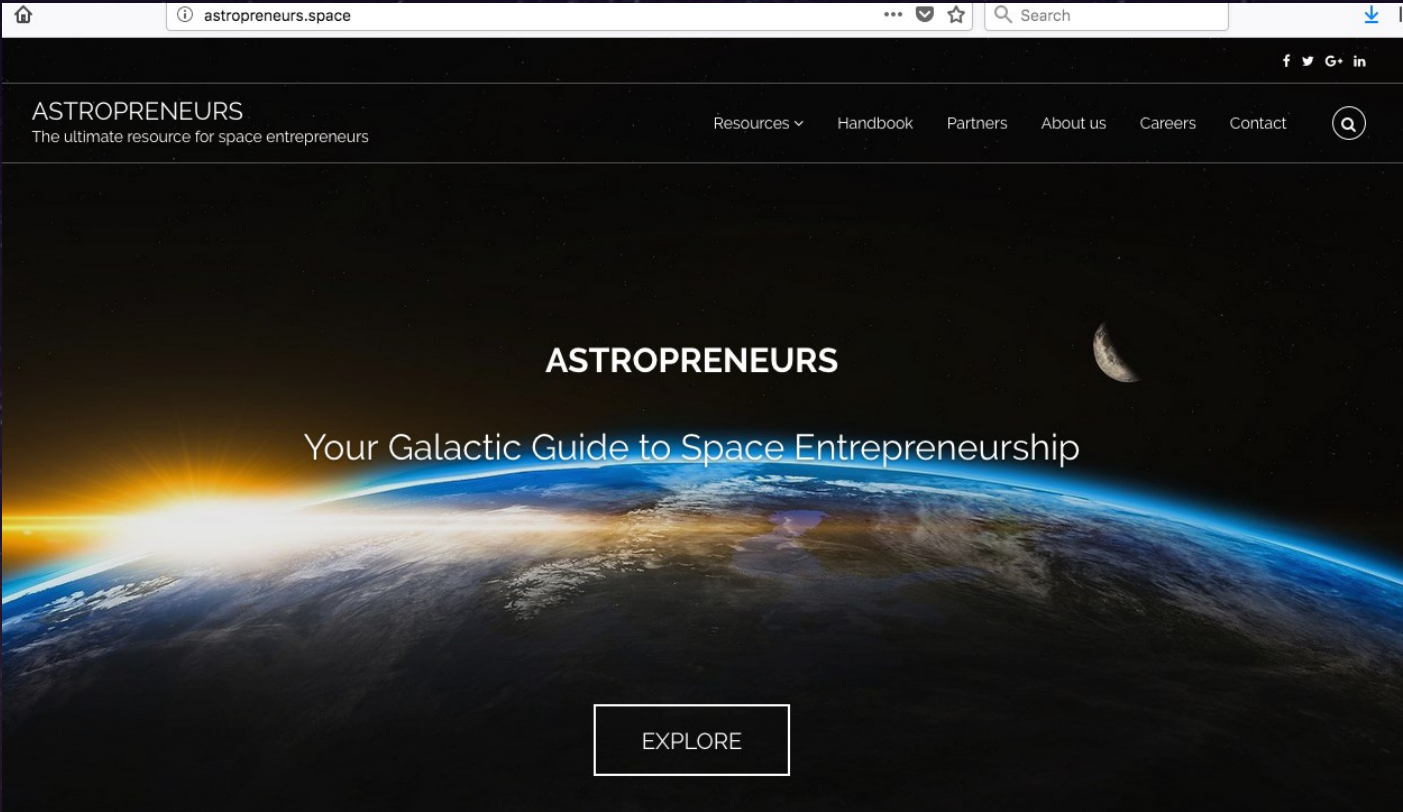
astropreneurs.space

Search

f G+ in

ASTROPRENEURS
The ultimate resource for space entrepreneurs

Resources Handbook Partners About us Careers Contact

ASTROPRENEURS

Your Galactic Guide to Space Entrepreneurship

EXPLORE